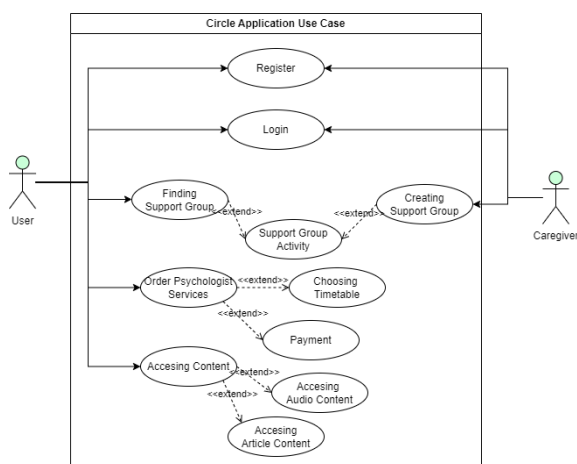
Circle Application Use Case

User

Caregiver

Register

Login

Finding Support Group

<<extend>>

Support Group Activity

<<extend>>

Creating Support Group

Order Psychologist Services

<<extend>>

Choosing Timetable

<<extend>>

Payment

Accesing Content

<<extend>>

Accesing Audio Content

<<extend>>

Accesing Article Content